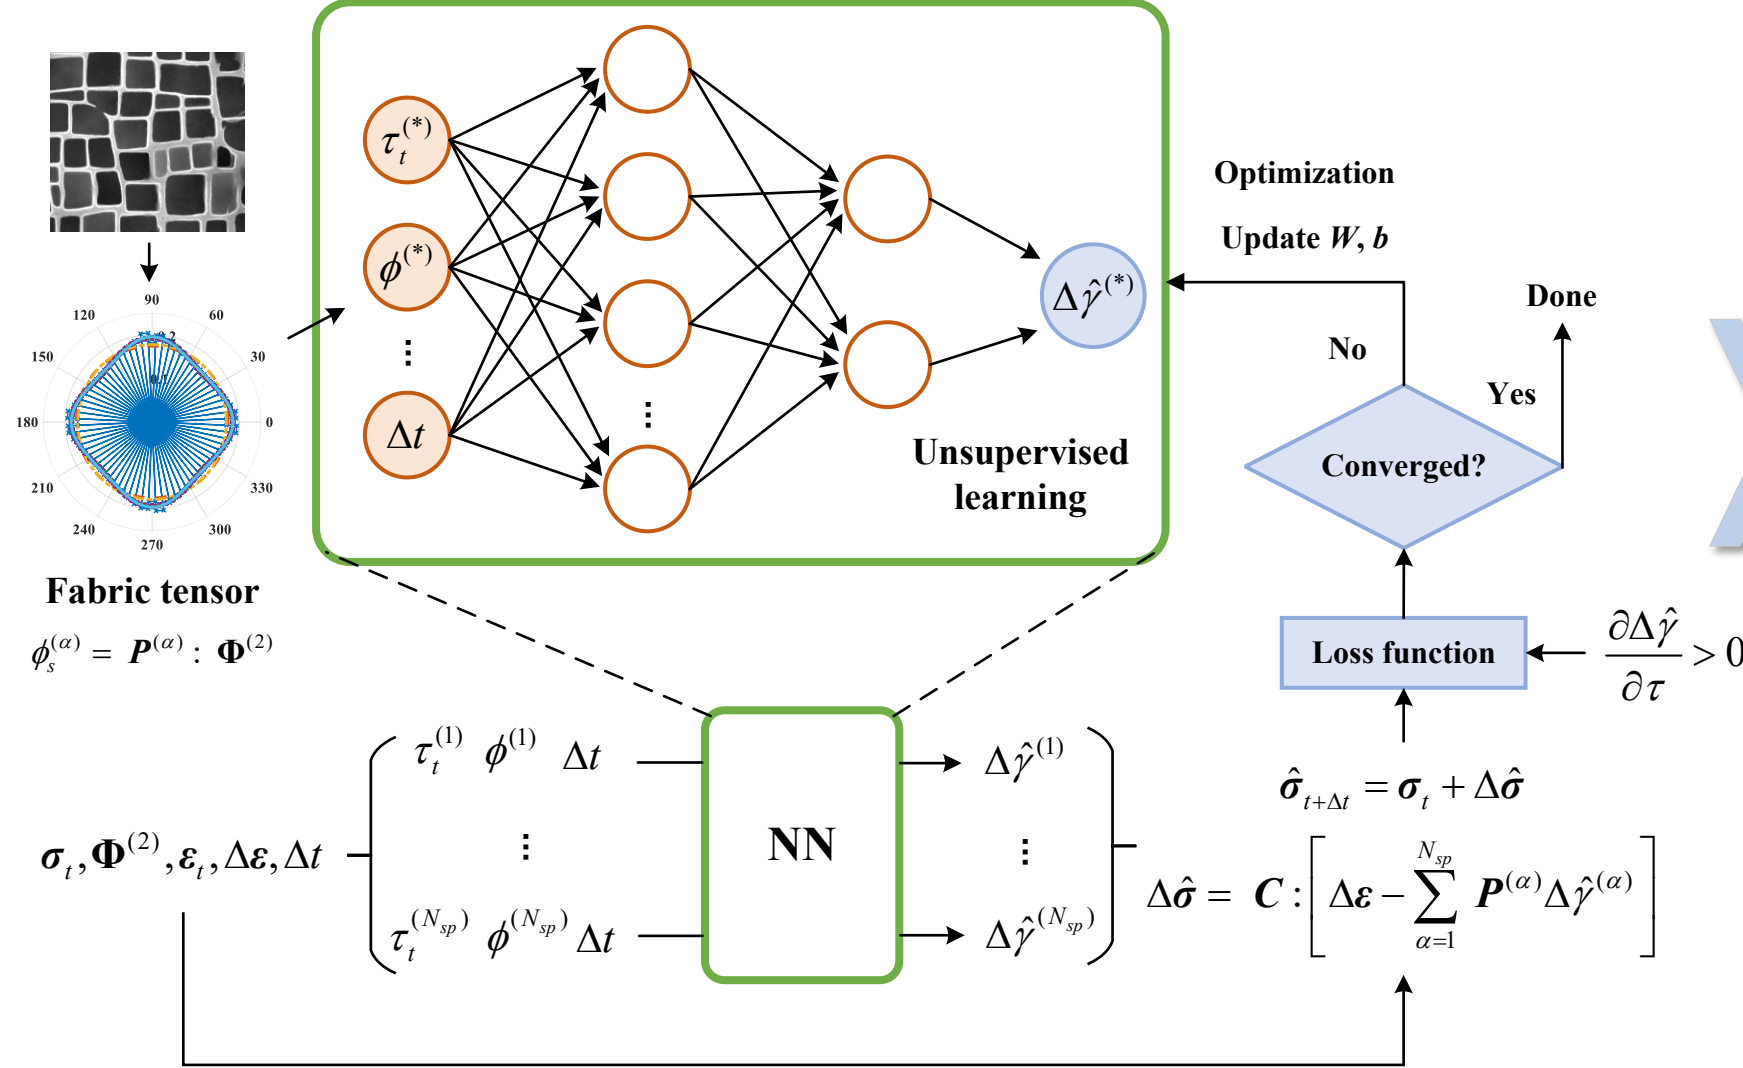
90
60
120
30
150
0
180
330
210
300
240
270

Fabric tensor

$\phi_s^{(\alpha)} = \boldsymbol{P}^{(\alpha)} : \boldsymbol{\Phi}^{(2)}$

$\tau_t^{(*)}$

$\phi^{(*)}$

⋮

$\Delta t$

⋮

$\Delta\hat{\gamma}^{(*)}$

Unsupervised learning

Optimization

Update $\boldsymbol{W}, \boldsymbol{b}$

Done

No

Yes

Converged?

Loss function

$\frac{\partial \Delta\hat{\gamma}}{\partial \tau} > 0$

$\hat{\boldsymbol{\sigma}}_{t+\Delta t} = \boldsymbol{\sigma}_t + \Delta\hat{\boldsymbol{\sigma}}$

$\boldsymbol{\sigma}_t, \boldsymbol{\Phi}^{(2)}, \boldsymbol{\varepsilon}_t, \Delta\boldsymbol{\varepsilon}, \Delta t$

$\tau_t^{(1)}$ $\phi^{(1)}$ $\Delta t$

⋮

$\tau_t^{(N_{sp})}$ $\phi^{(N_{sp})}$ $\Delta t$

NN

$\Delta\hat{\gamma}^{(1)}$

⋮

$\Delta\hat{\gamma}^{(N_{sp})}$

$\Delta\hat{\boldsymbol{\sigma}} = \boldsymbol{C} : \left[ \Delta\boldsymbol{\varepsilon} - \sum_{\alpha=1}^{N_{sp}} \boldsymbol{P}^{(\alpha)} \Delta\hat{\gamma}^{(\alpha)} \right]$